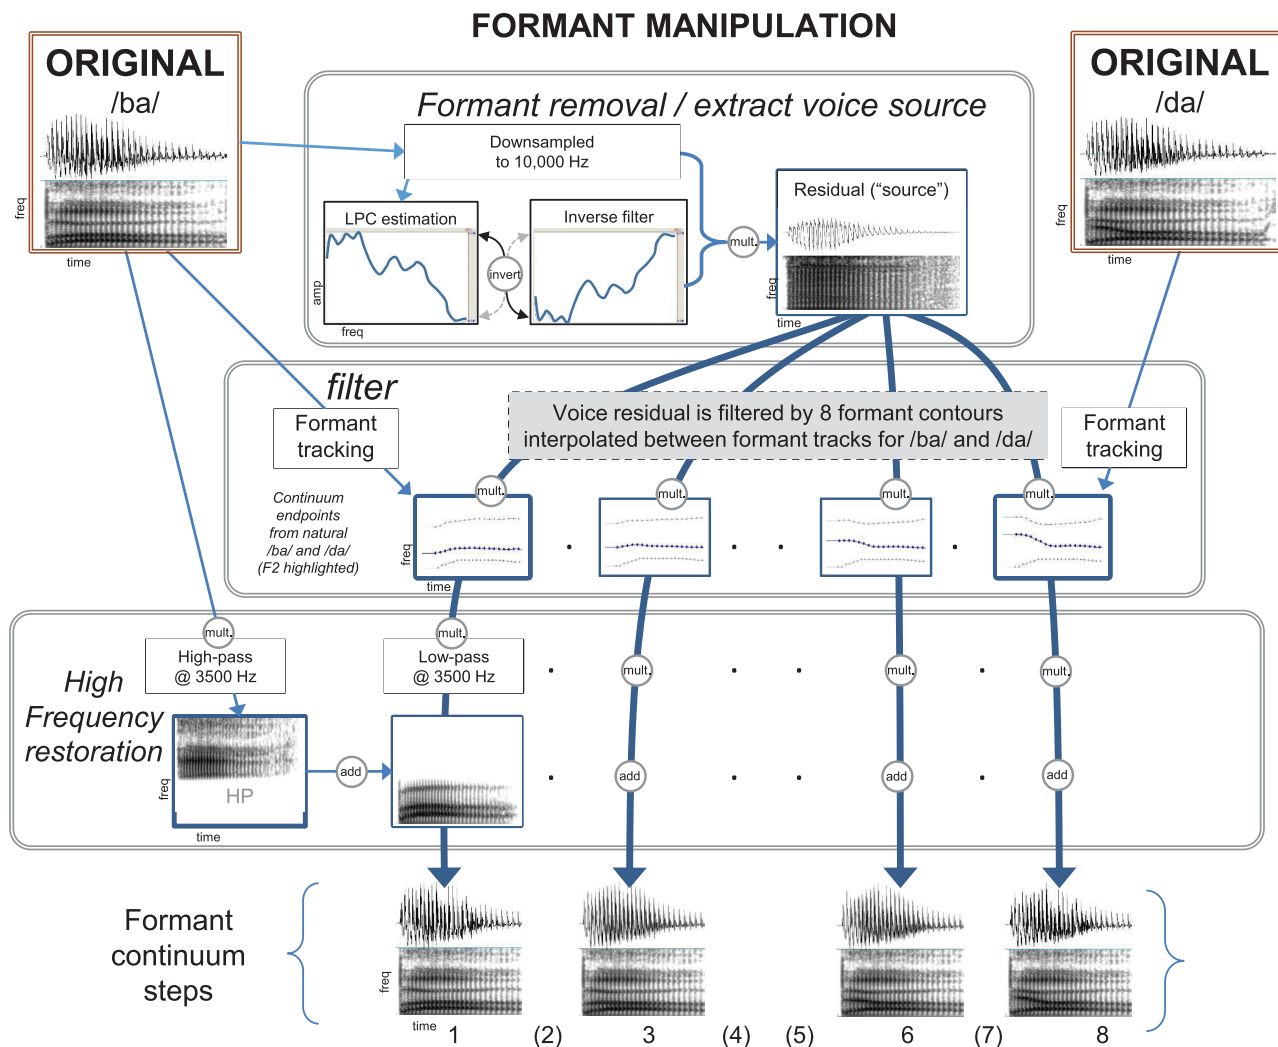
FORMANT MANIPULATION

ORIGINAL
/ba/

freq
time

Formant removal / extract voice source

Downsampled to 10,000 Hz

LPC estimation
amp
freq

invert

Inverse filter

mult.

Residual (“source”)
freq
time

ORIGINAL
/da/

freq
time

filter

Formant tracking

Voice residual is filtered by 8 formant contours interpolated between formant tracks for /ba/ and /da/

Formant tracking

Continuum endpoints from natural /ba/ and /da/ (F2 highlighted)

mult.
freq
time

mult.

mult.

mult.

High Frequency restoration

mult.
High-pass @ 3500 Hz

mult.
Low-pass @ 3500 Hz

mult.

mult.

mult.

HP
freq
time

add

add

add

add

Formant continuum steps

freq
time
1 (2) 3 (4) (5) 6 (7) 8